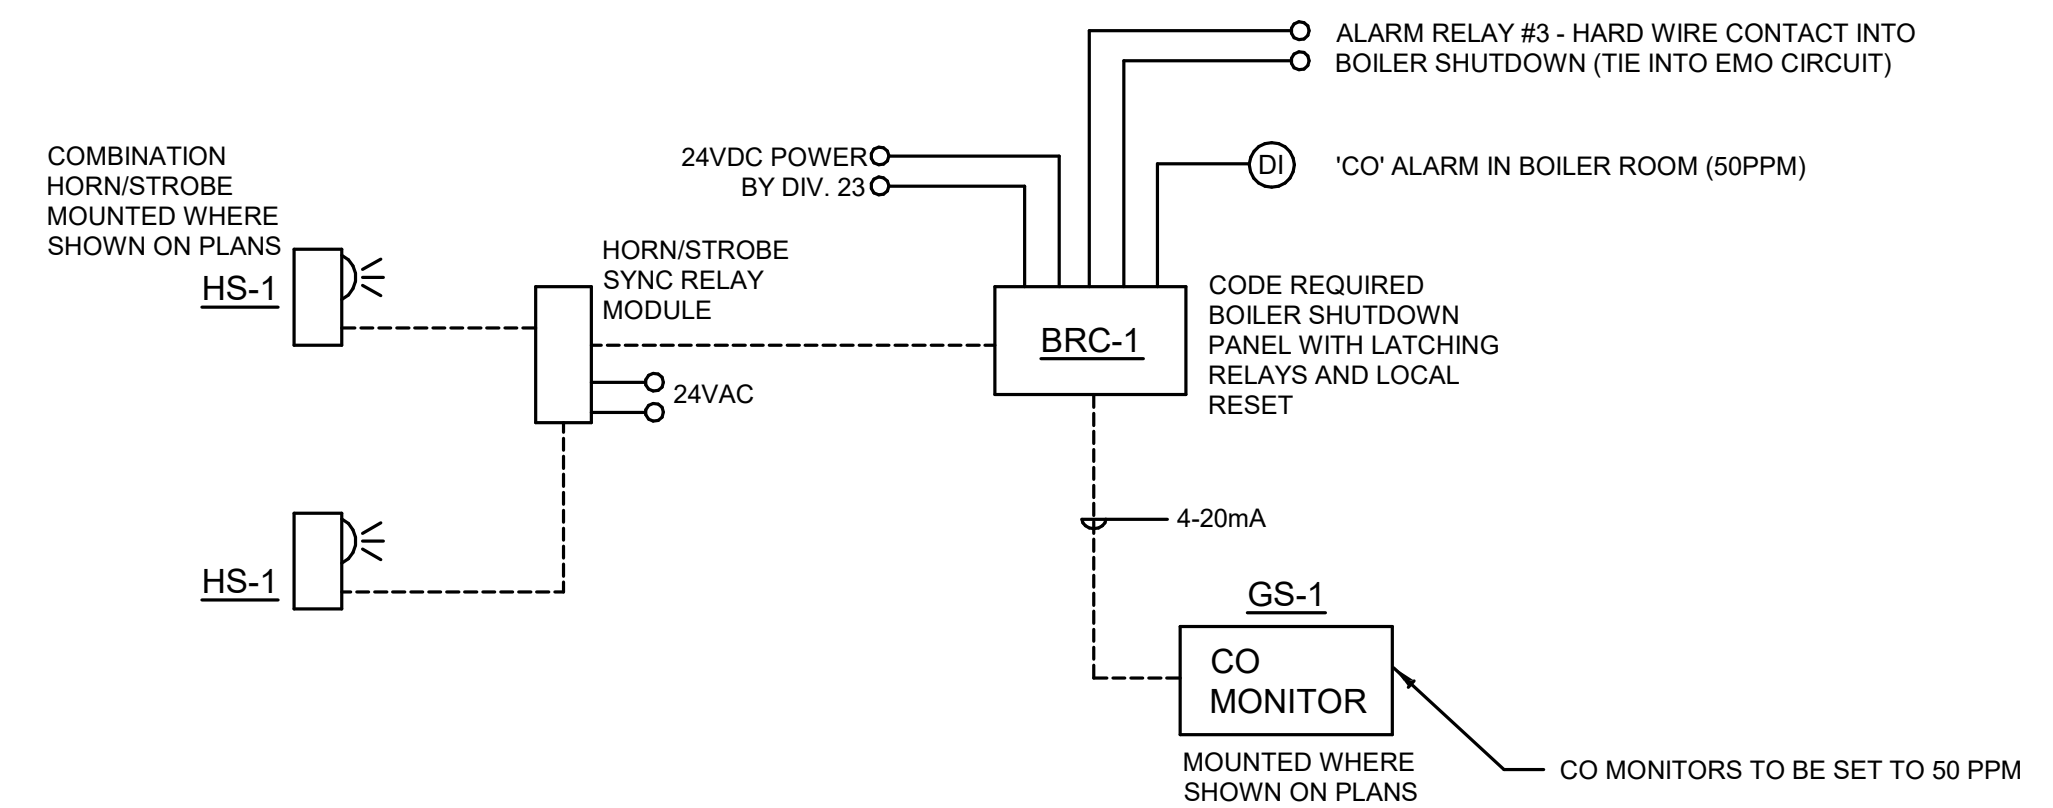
ALARM RELAY #3 - HARD WIRE CONTACT INTO
BOILER SHUTDOWN (TIE INTO EMO CIRCUIT)

COMBINATION HORN/STROBE MOUNTED WHERE SHOWN ON PLANS

24VDC POWER
BY DIV. 23

DI

'CO' ALARM IN BOILER ROOM (50PPM)

HS-1

HORN/STROBE SYNC RELAY MODULE

BRC-1

CODE REQUIRED BOILER SHUTDOWN PANEL WITH LATCHING RELAYS AND LOCAL RESET

24VAC

4-20mA

HS-1

GS-1

CO MONITOR

MOUNTED WHERE SHOWN ON PLANS

CO MONITORS TO BE SET TO 50 PPM